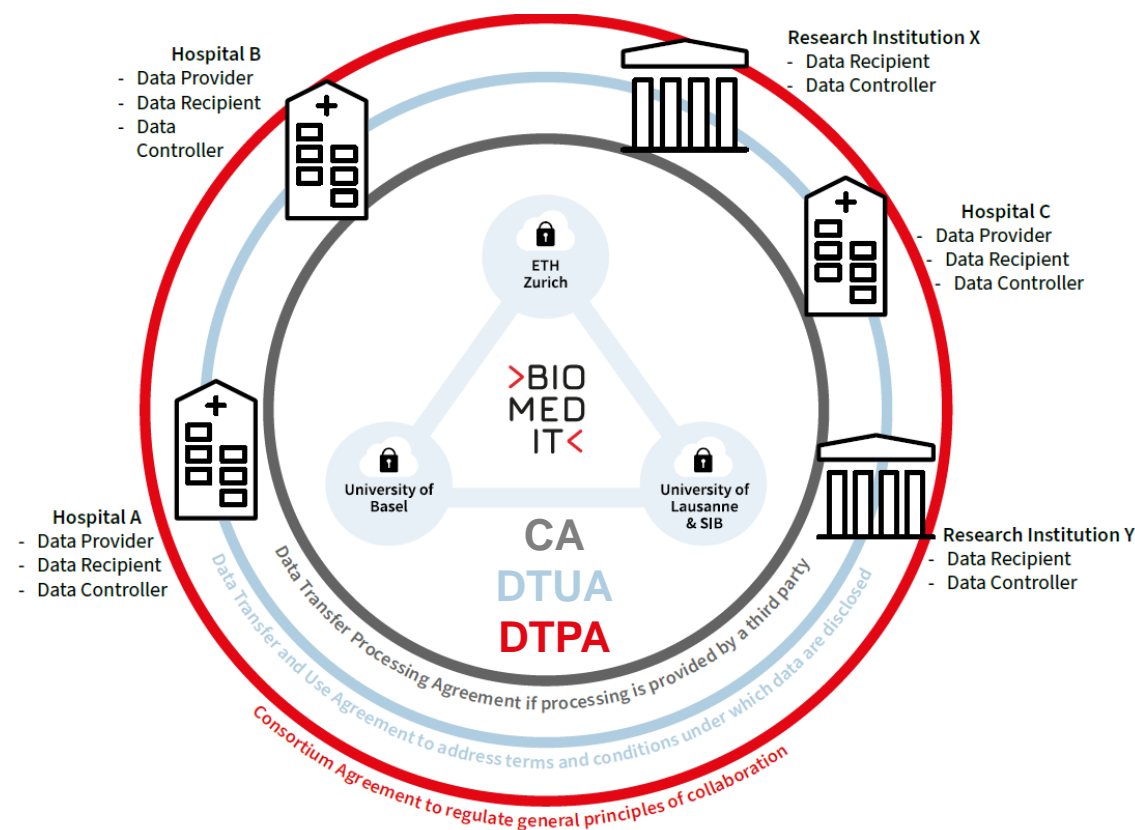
Hospital B
- Data Provider
- Data Recipient
- Data Controller

Research Institution X
- Data Recipient
- Data Controller

Hospital C
- Data Provider
- Data Recipient
- Data Controller

ETH Zurich

>BIO MED IT<

University of Basel

University of Lausanne & SIB

Hospital A
- Data Provider
- Data Recipient
- Data Controller

Research Institution Y
- Data Recipient
- Data Controller

CA
DTUA
DTPA

Data Transfer Processing Agreement if processing is provided by a third party

Data Transfer and Use Agreement to address terms and conditions under which data are disclosed

Consortium Agreement to regulate general principles of collaboration